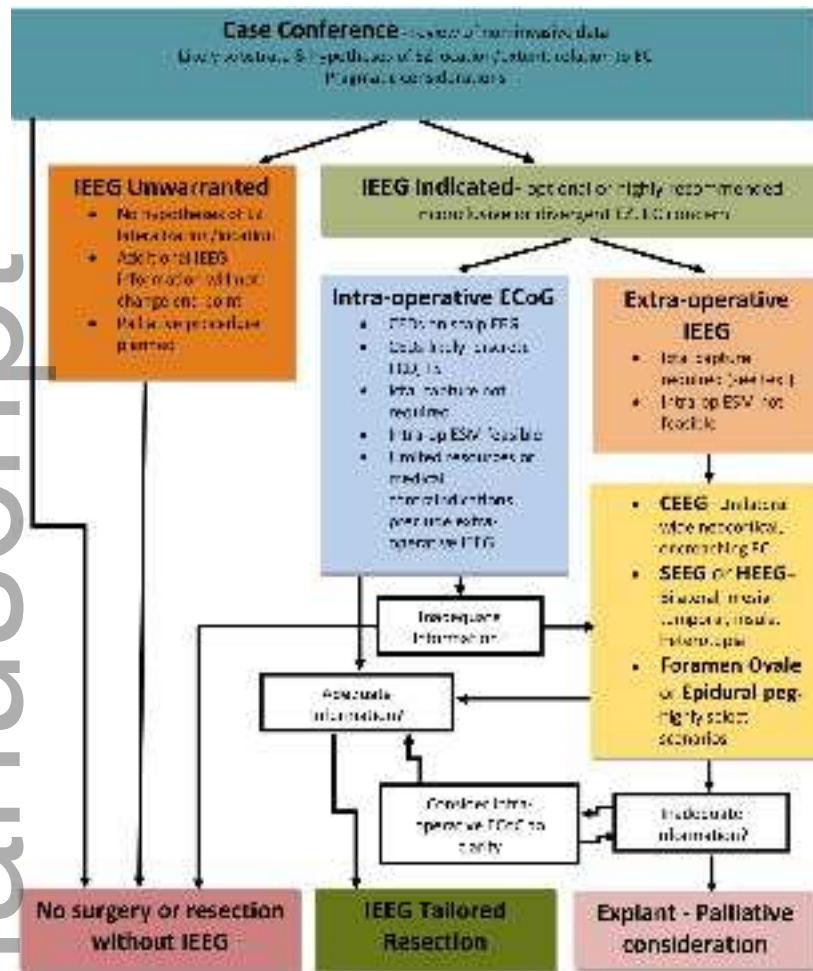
Case Conference - review of non-invasive data
Likely etiology & hypothesis of EZ location / extent relation to EC
Prognostic considerations

IEEG Unwarranted
- No hypothesis of EZ location to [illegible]
- Additional IEEG information will not change outcome
- Palliative procedure planned

IEEG Indicated - optional or highly recommended
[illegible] or divergent EZ/EC concern

Intra-operative ECoG
- EEG on scalp EEG
- Detailed IEEG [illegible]
- Ictal capture not required
- Intra-op ESM feasible
- Limited resources or medical contraindications preclude extra-operative IEEG

Extra-operative IEEG
- Ictal capture required (see text)
- Intra-op ESM not feasible

CEEG - Unilateral wide neocortical, encroaching EC
SEEG or HEEG - bilateral, insula, temporal, mesial, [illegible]
Foramen Ovale or Epidural peg - highly select scenarios

Inadequate information?

Adequate information?

Consider intra-operative ECoG to clarify

Inadequate information?

No surgery or resection without IEEG

IEEG Tailored Resection

Explant - Palliative consideration

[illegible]